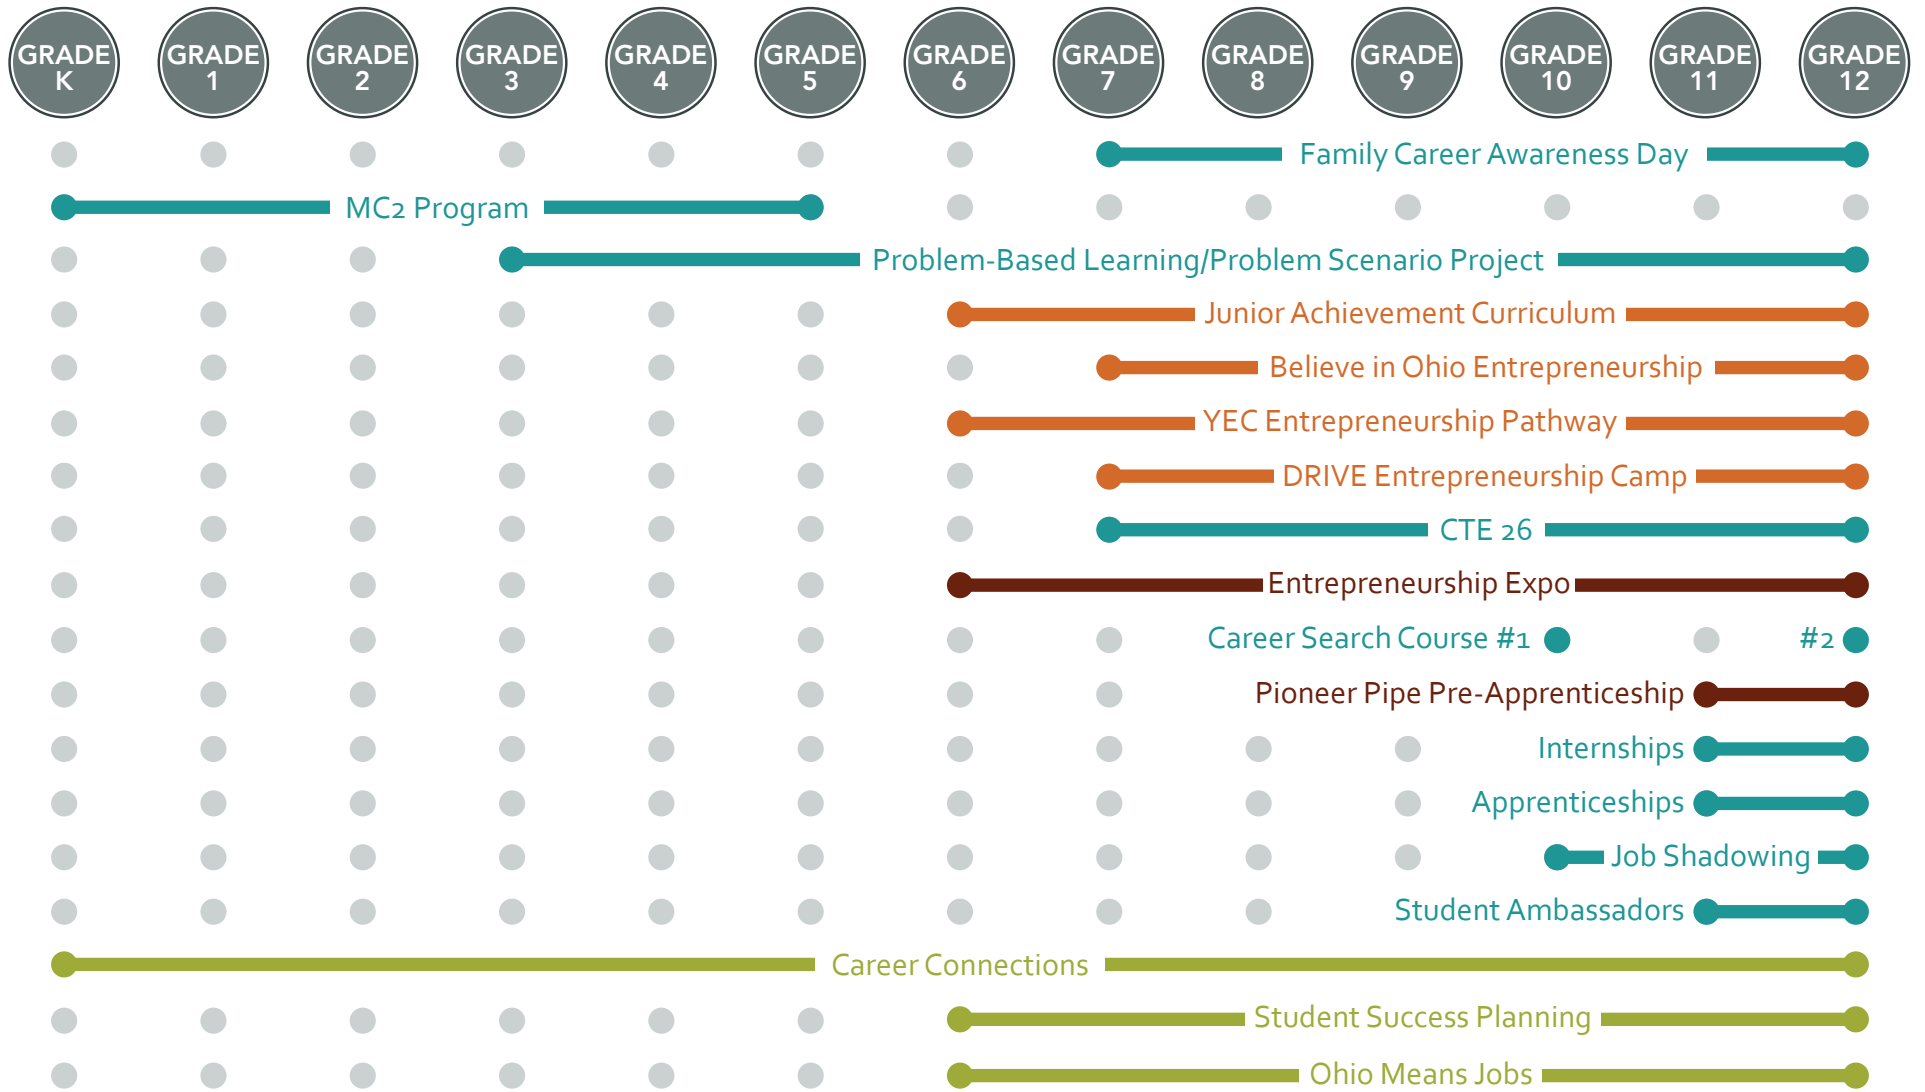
GRADE K
GRADE 1
GRADE 2
GRADE 3
GRADE 4
GRADE 5
GRADE 6
GRADE 7
GRADE 8
GRADE 9
GRADE 10
GRADE 11
GRADE 12

Family Career Awareness Day
MC2 Program
Problem-Based Learning/Problem Scenario Project
Junior Achievement Curriculum
Believe in Ohio Entrepreneurship
YEC Entrepreneurship Pathway
DRIVE Entrepreneurship Camp
CTE 26
Entrepreneurship Expo
Career Search Course #1
#2
Pioneer Pipe Pre-Apprenticeship
Internships
Apprenticeships
Job Shadowing
Student Ambassadors
Career Connections
Student Success Planning
Ohio Means Jobs